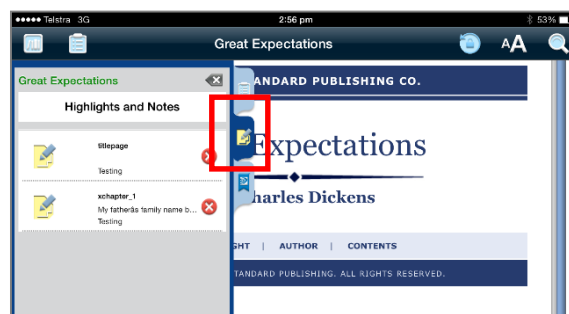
●●●●● Telstra 3G
2:56 pm
53%

Great Expectations

AA

Great Expectations

Highlights and Notes

titlepage

Testing

xchapter_1

My fatherâs family name b...

Testing

ANDARD PUBLISHING CO.

Expectations

harles Dickens

GHT | AUTHOR | CONTENTS

TANDARD PUBLISHING. ALL RIGHTS RESERVED.